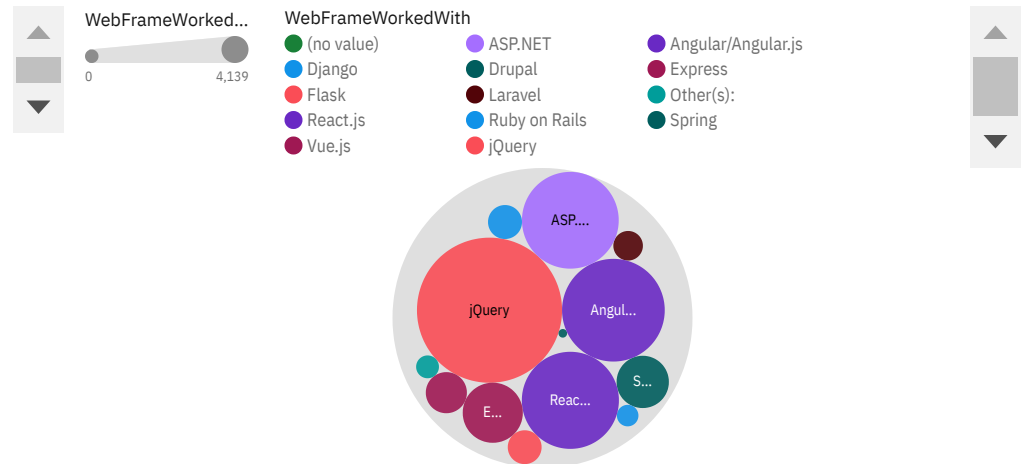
WebFrameWorked...

0 4,139

WebFrameWorkedWith

(no value)
Django
Flask
React.js
Vue.js

ASP.NET
Drupal
Laravel
Ruby on Rails
jQuery

Angular/Angular.js
Express
Other(s):
Spring

ASP....
jQuery
Angul...
S...
Reac...
E...